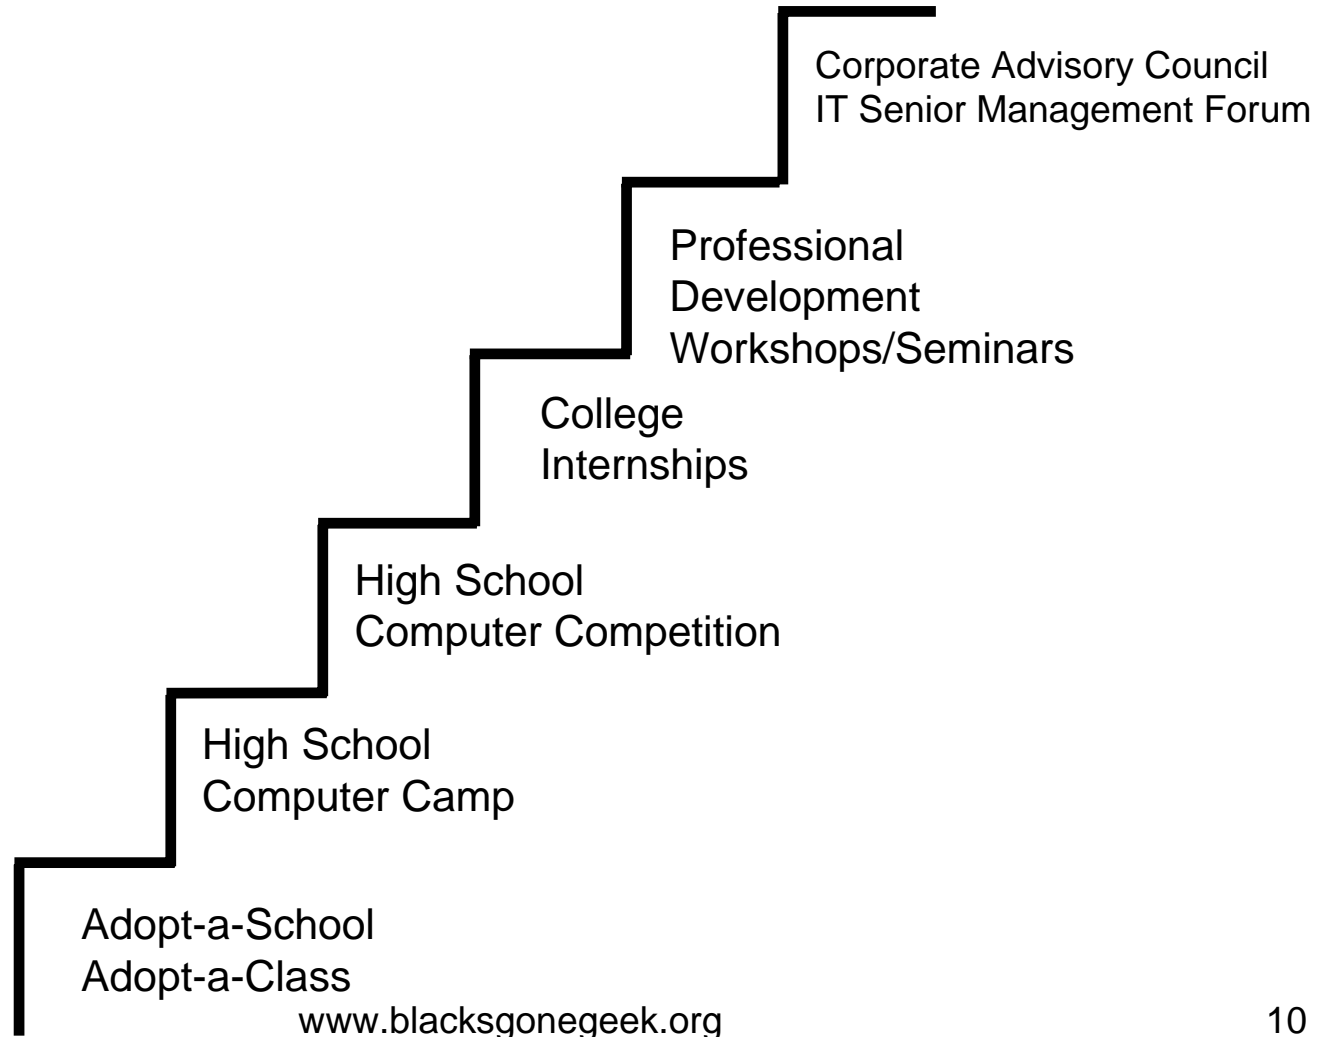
Corporate Advisory Council
IT Senior Management Forum

Professional
Development
Workshops/Seminars

College
Internships

High School
Computer Competition

High School
Computer Camp

Adopt-a-School
Adopt-a-Class

www.blacksgonegeek.org

10